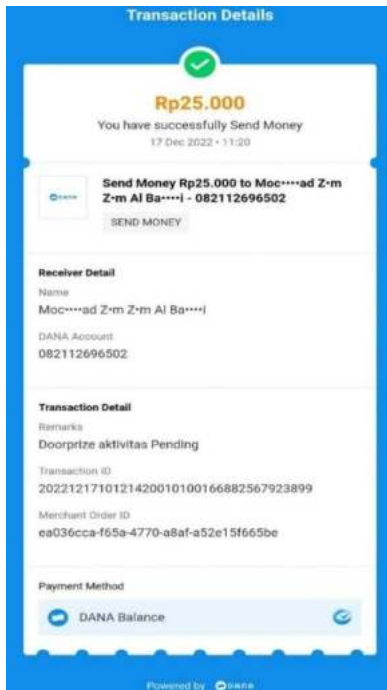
Transaction Details

Rp25.000
You have successfully Send Money
17 Dec 2022 • 11:20

DANA

Send Money Rp25.000 to Moc····ad Z·m Z·m Al Ba····i - 082112696502
SEND MONEY

Receiver Detail
Name
Moc····ad Z·m Z·m Al Ba····i
DANA Account
082112696502

Transaction Detail
Remarks
Doorprize aktivitas Pending
Transaction ID
2022121710121420010100166882567923899
Merchant Order ID
ea036cca-f65a-4770-a8af-a52e15f665be

Payment Method
DANA Balance

Powered by DANA